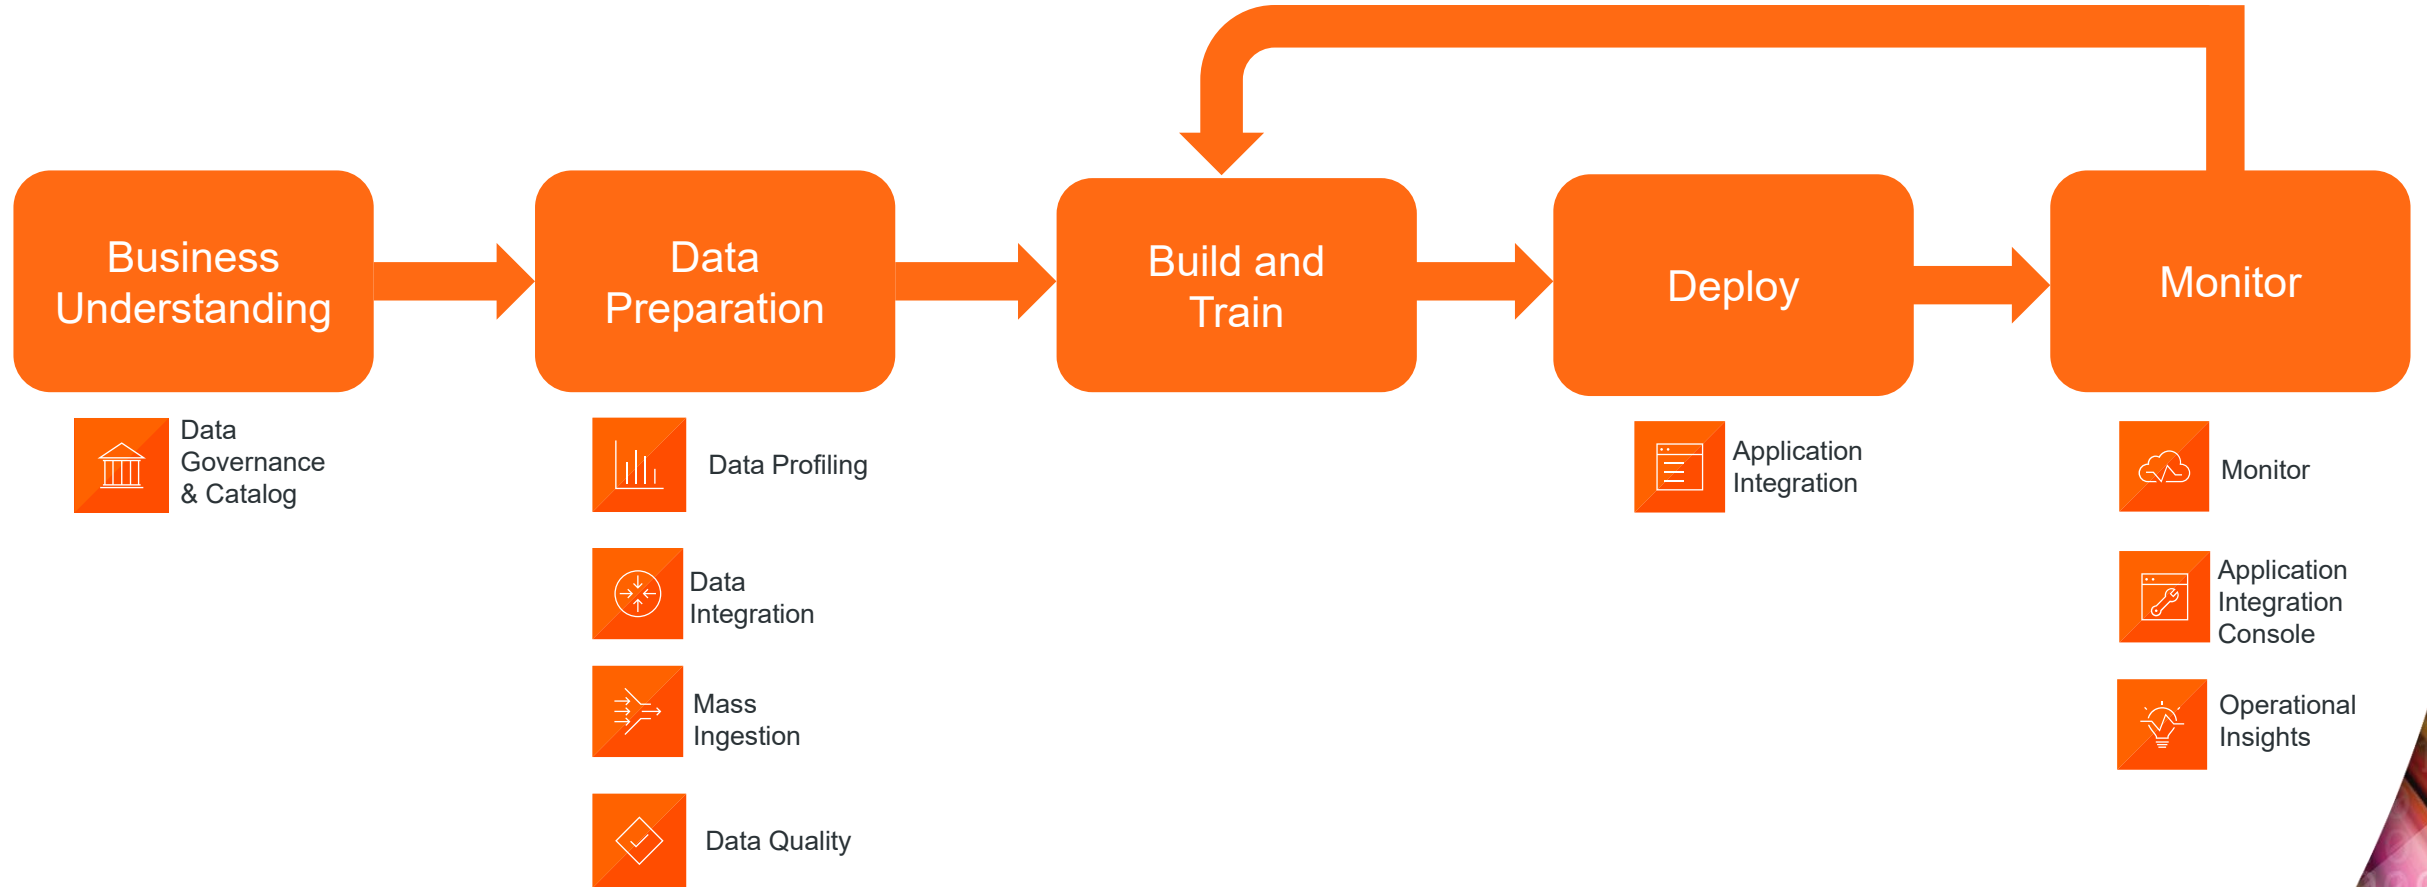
Business Understanding

Data Preparation

Build and Train

Deploy

Monitor

Data Governance & Catalog

Data Profiling

Data Integration

Mass Ingestion

Data Quality

Application Integration

Monitor

Application Integration Console

Operational Insights